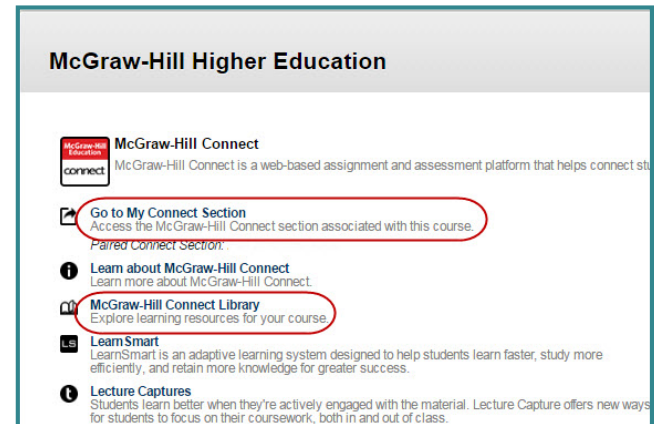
McGraw-Hill Higher Education

McGraw-Hill Education
connect

McGraw-Hill Connect
McGraw-Hill Connect is a web-based assignment and assessment platform that helps connect stu

Go to My Connect Section
Access the McGraw-Hill Connect section associated with this course.
Paired Connect Section:

Learn about McGraw-Hill Connect
Learn more about McGraw-Hill Connect.

McGraw-Hill Connect Library
Explore learning resources for your course.

LS
LearnSmart
LearnSmart is an adaptive learning system designed to help students learn faster, study more efficiently, and retain more knowledge for greater success.

Lecture Captures
Students learn better when they're actively engaged with the material. Lecture Capture offers new ways for students to focus on their coursework, both in and out of class.